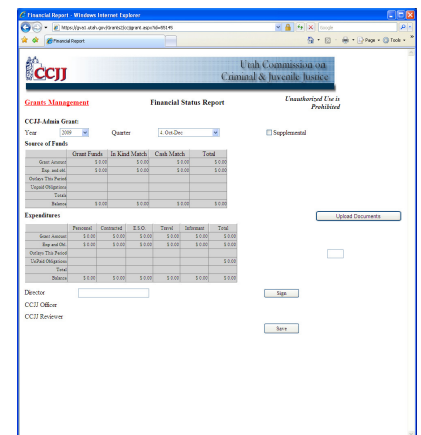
Financial Report - Windows Internet Explorer

https://jp-ec.utah.gov/GrantsCjj/grant.aspx?id=88149

Google

Financial Report

Page · Tools ·

CCJJ

Utah Commission on Criminal & Juvenile Justice

Grants Management

Financial Status Report

Unauthorized Use is Prohibited

CCJJ-Admin Grant:

Year 2009

Quarter 4. Oct-Dec

Supplemental

Source of Funds

| | Grant Funds | In Kind Match | Cash Match | Total |
|---|---|---|---|---|
| Grant Amount | \$ 0.00 | \$ 0.00 | \$ 0.00 | \$ 0.00 |
| Exp. and obl. | \$ 0.00 | \$ 0.00 | \$ 0.00 | \$ 0.00 |
| Outlays This Period | | | | |
| Unpaid Obligations | | | | |
| Totals | | | | |
| Balance | \$ 0.00 | \$ 0.00 | \$ 0.00 | \$ 0.00 |

Expenditures

Upload Documents

| | Personnel | Contracted | E.S.O. | Travel | Informant | Total |
|---|---|---|---|---|---|---|
| Grant Amount | \$ 0.00 | \$ 0.00 | \$ 0.00 | \$ 0.00 | \$ 0.00 | \$ 0.00 |
| Exp and Obl | \$ 0.00 | \$ 0.00 | \$ 0.00 | \$ 0.00 | \$ 0.00 | \$ 0.00 |
| Outlays This Period | | | | | | |
| UnPaid Obligations | | | | | | \$ 0.00 |
| Total | | | | | | |
| Balance | \$ 0.00 | \$ 0.00 | \$ 0.00 | \$ 0.00 | \$ 0.00 | \$ 0.00 |

Director

Sign

CCJJ Officer

CCJJ Reviewer

Save